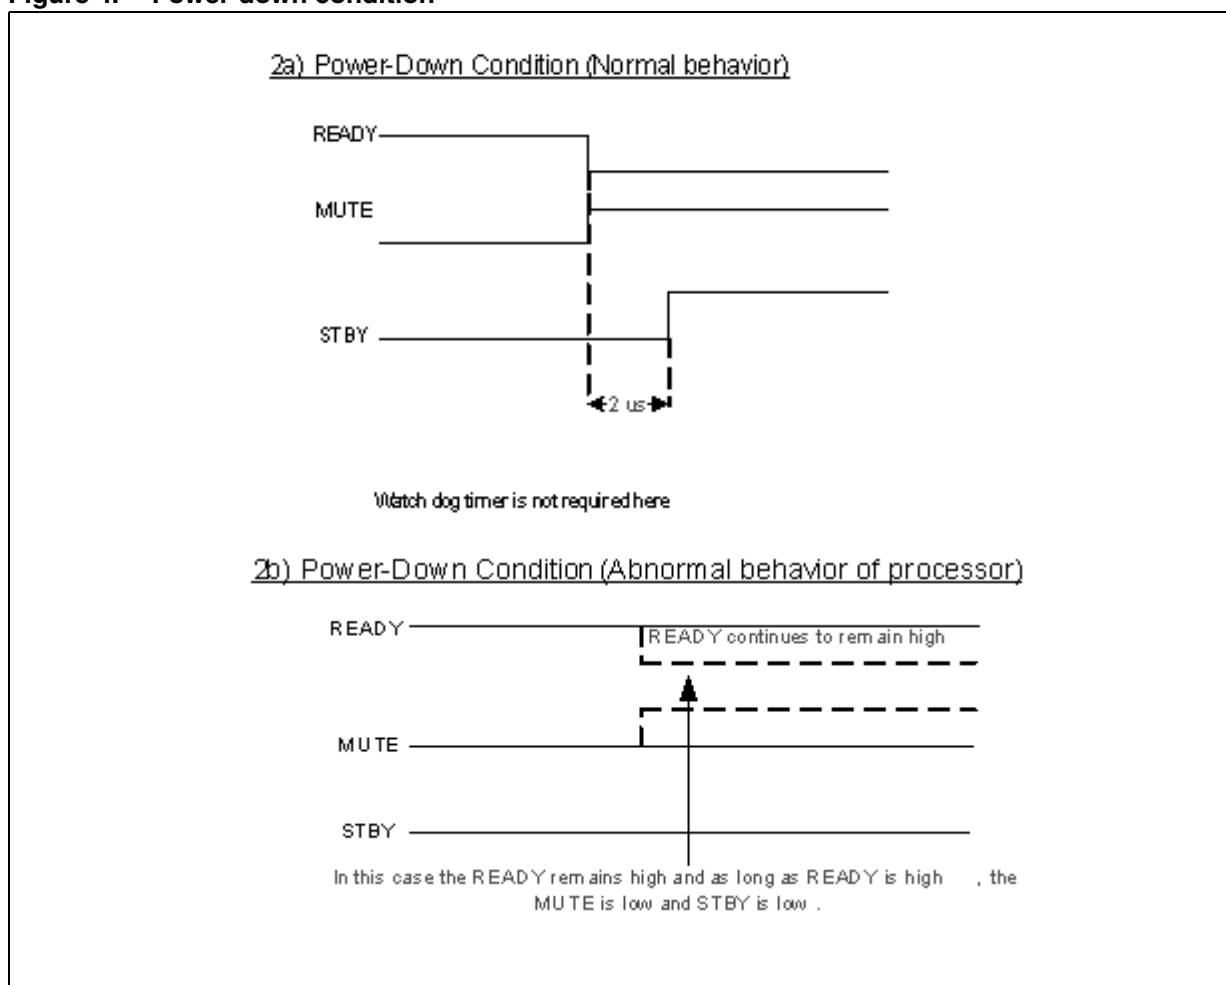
Figure 4. Power-down condition

2a) Power-Down Condition (Normal behavior)

READY

MUTE

STBY

2 us

Watch dog timer is not required here

2b) Power-Down Condition (Abnormal behavior of processor)

READY

READY continues to rem ain high

MUTE

STBY

In this case the READY rem ains high and as long as READY is high , the MUTE is low and STBY is low .